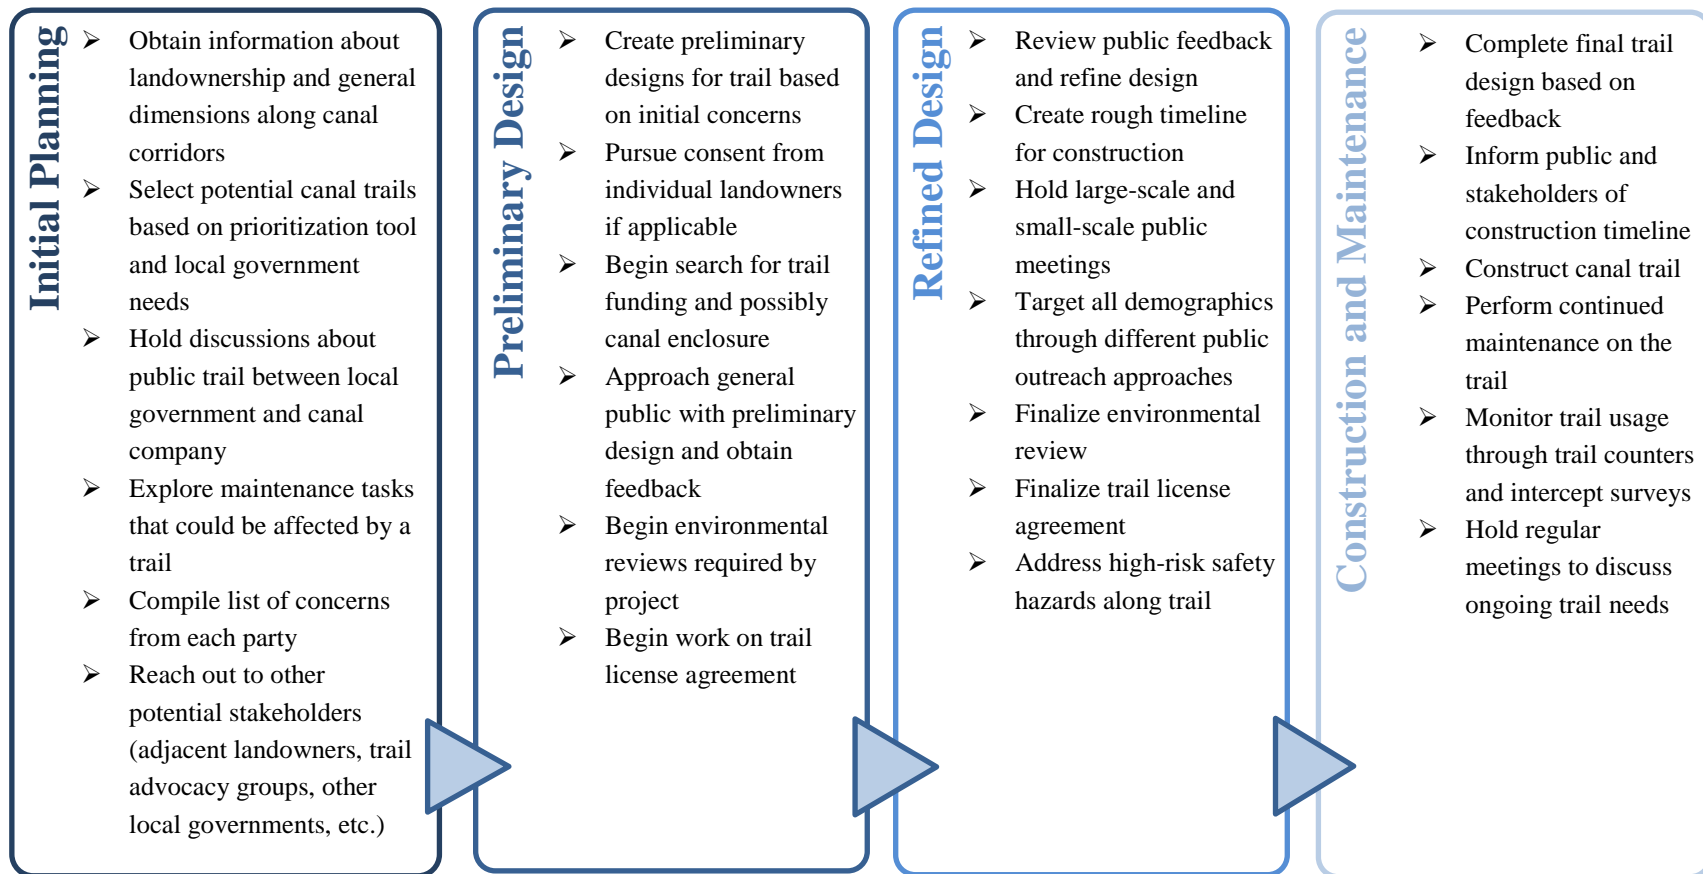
Initial Planning

➢ Obtain information about landownership and general dimensions along canal corridors
➢ Select potential canal trails based on prioritization tool and local government needs
➢ Hold discussions about public trail between local government and canal company
➢ Explore maintenance tasks that could be affected by a trail
➢ Compile list of concerns from each party
➢ Reach out to other potential stakeholders (adjacent landowners, trail advocacy groups, other local governments, etc.)

Preliminary Design

➢ Create preliminary designs for trail based on initial concerns
➢ Pursue consent from individual landowners if applicable
➢ Begin search for trail funding and possibly canal enclosure
➢ Approach general public with preliminary design and obtain feedback
➢ Begin environmental reviews required by project
➢ Begin work on trail license agreement

Refined Design

➢ Review public feedback and refine design
➢ Create rough timeline for construction
➢ Hold large-scale and small-scale public meetings
➢ Target all demographics through different public outreach approaches
➢ Finalize environmental review
➢ Finalize trail license agreement
➢ Address high-risk safety hazards along trail

Construction and Maintenance

➢ Complete final trail design based on feedback
➢ Inform public and stakeholders of construction timeline
➢ Construct canal trail
➢ Perform continued maintenance on the trail
➢ Monitor trail usage through trail counters and intercept surveys
➢ Hold regular meetings to discuss ongoing trail needs